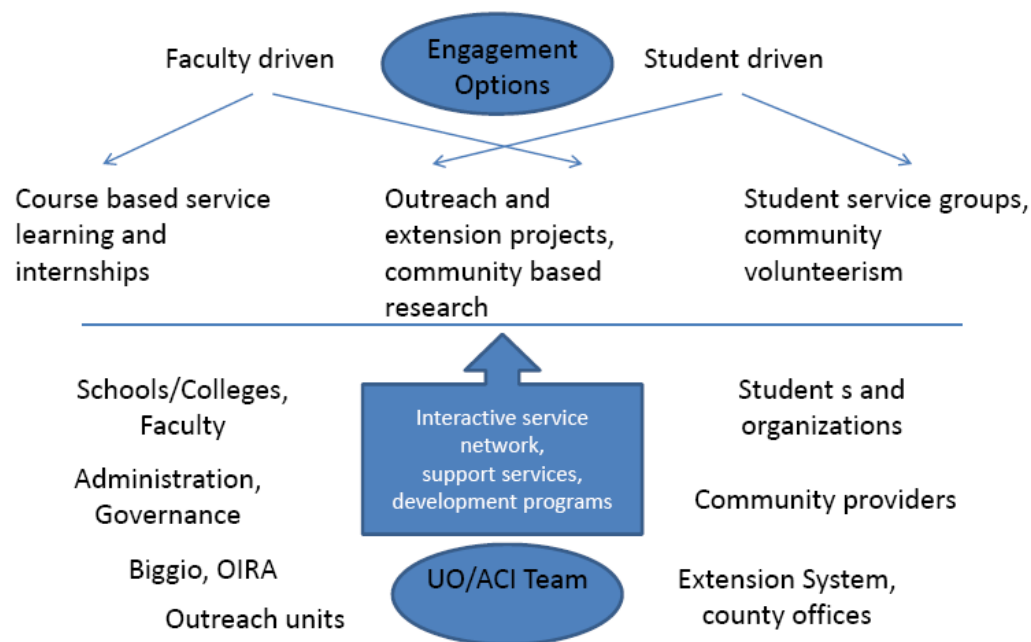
Faculty driven

Engagement Options

Student driven

Course based service learning and internships

Outreach and extension projects, community based research

Student service groups, community volunteerism

Schools/Colleges, Faculty

Administration, Governance

Biggio, OIRA

Outreach units

Interactive service network, support services, development programs

UO/ACI Team

Student s and organizations

Community providers

Extension System, county offices